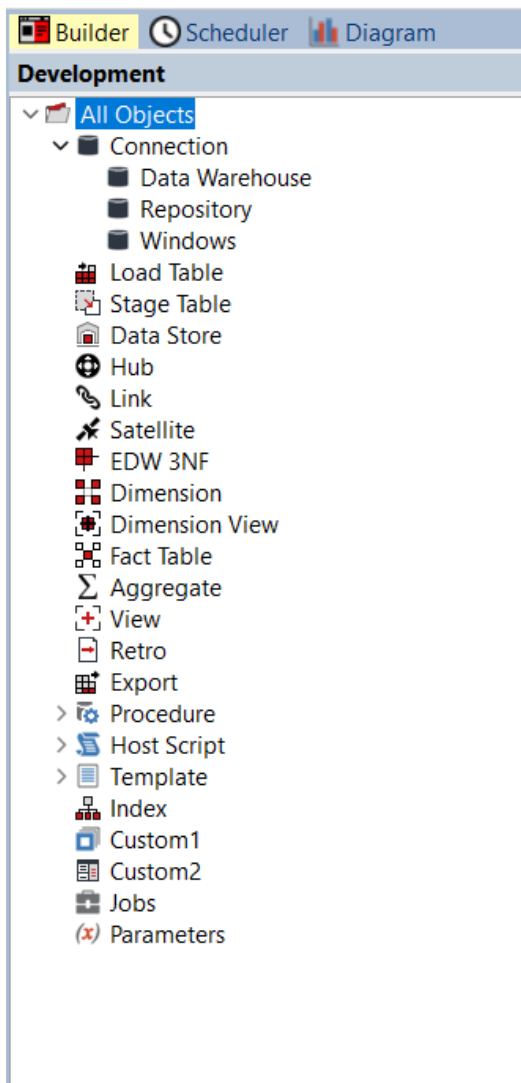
Builder Scheduler Diagram

Development

All Objects
Connection
Data Warehouse
Repository
Windows
Load Table
Stage Table
Data Store
Hub
Link
Satellite
EDW 3NF
Dimension
Dimension View
Fact Table
Aggregate
View
Retro
Export
Procedure
Host Script
Template
Index
Custom1
Custom2
Jobs
Parameters